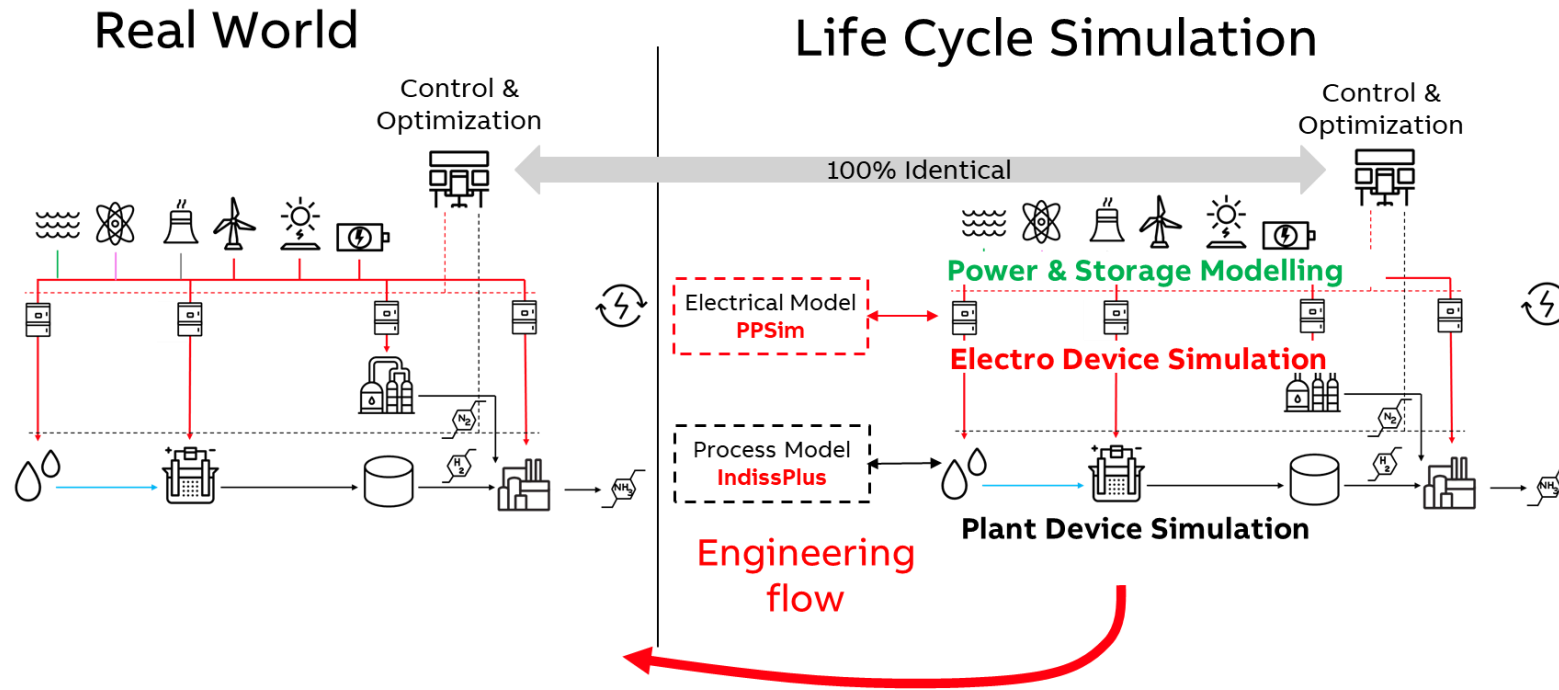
Real World

Control & Optimization

100% Identical

$N_2$

$H_2$

$NH_3$

Life Cycle Simulation

Control & Optimization

Electrical Model
PPSim

Process Model
IndissPlus

Power & Storage Modelling

Electro Device Simulation

$N_2$

$H_2$

$NH_3$

Plant Device Simulation

Engineering flow